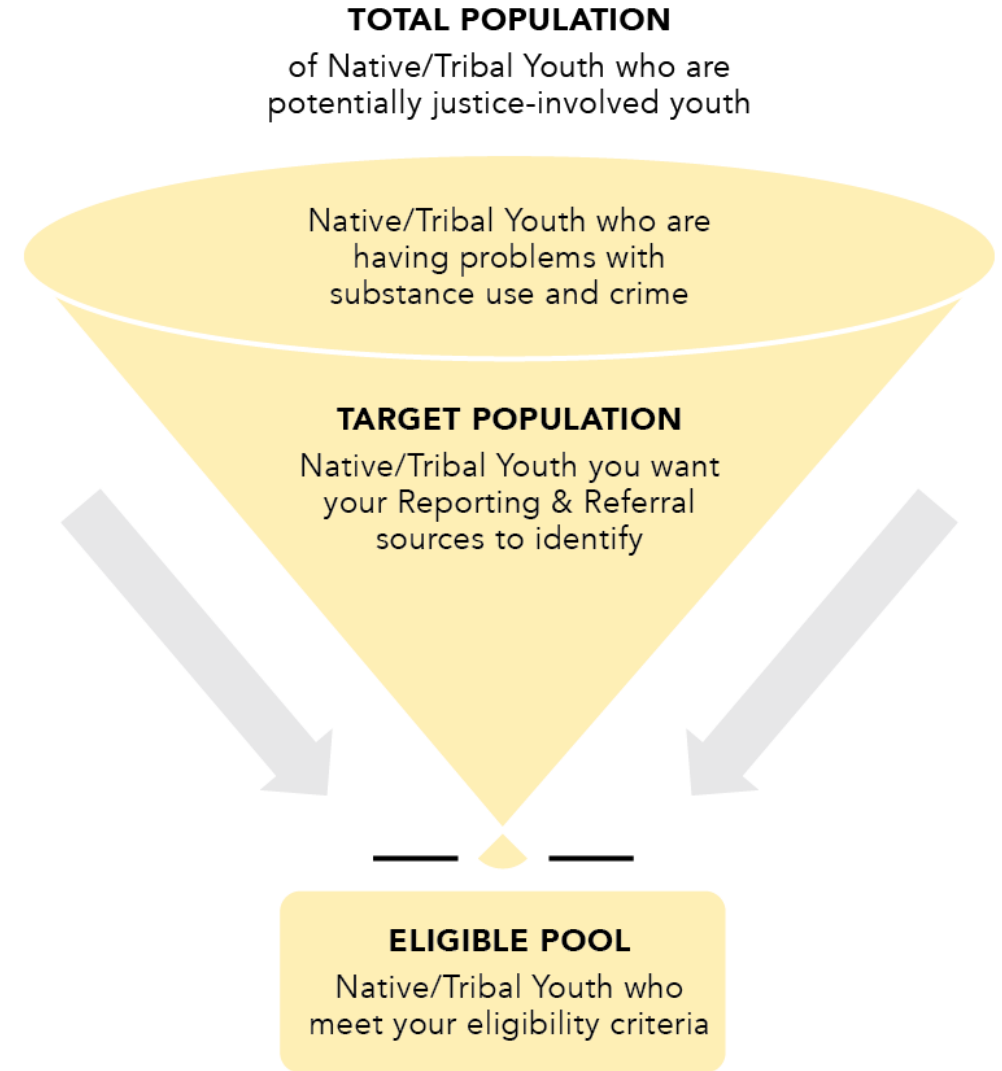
TOTAL POPULATION
of Native/Tribal Youth who are potentially justice-involved youth

Native/Tribal Youth who are having problems with substance use and crime

TARGET POPULATION
Native/Tribal Youth you want your Reporting & Referral sources to identify

ELIGIBLE POOL
Native/Tribal Youth who meet your eligibility criteria